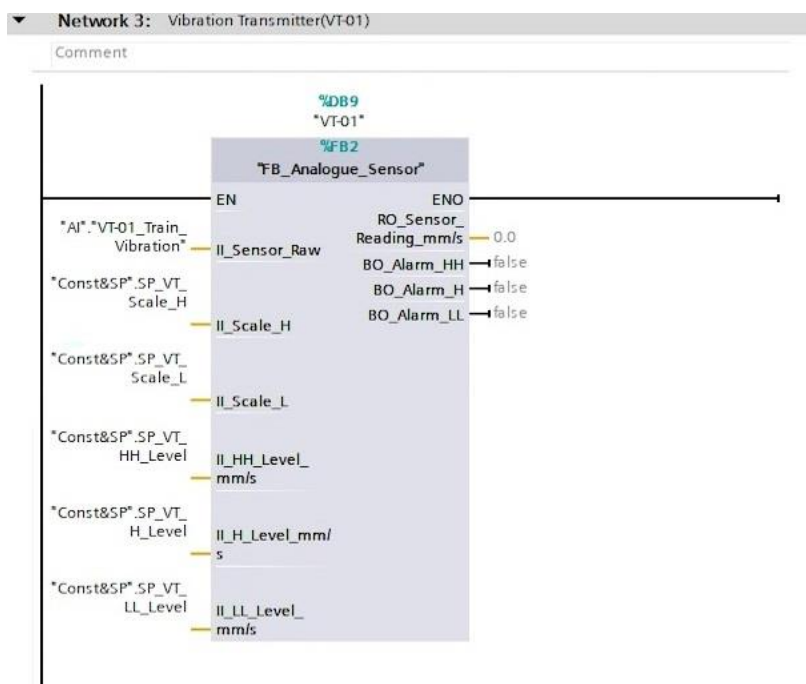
Network 3: Vibration Transmitter(VT-01)

Comment

%DB9
"VT-01"
%FB2
"FB_Analogue_Sensor"

EN
ENO

"AI"."VT-01_Train_Vibration"
II_Sensor_Raw

RO_Sensor_Reading_mm/s
0.0
BO_Alarm_HH
false
BO_Alarm_H
false
BO_Alarm_LL
false

"Const&SP".SP_VT_Scale_H
II_Scale_H

"Const&SP".SP_VT_Scale_L
II_Scale_L

"Const&SP".SP_VT_HH_Level
II_HH_Level_mm/s

"Const&SP".SP_VT_H_Level
II_H_Level_mm/s

"Const&SP".SP_VT_LL_Level
II_LL_Level_mm/s